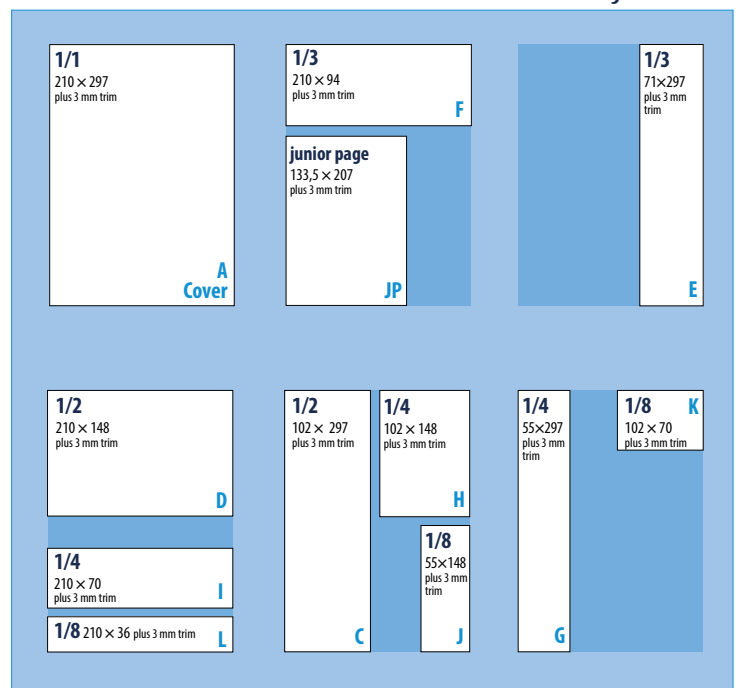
1/1
210 × 297
plus 3 mm trim

A
Cover

1/3
210 × 94
plus 3 mm trim

F

junior page
133,5 × 207
plus 3 mm trim

JP

1/3
71×297
plus 3 mm trim

E

1/2
210 × 148
plus 3 mm trim

D

1/4
210 × 70
plus 3 mm trim

I

1/8 210 × 36 plus 3 mm trim

L

1/2
102 × 297
plus 3 mm trim

C

1/4
102 × 148
plus 3 mm trim

H

1/8
55×148
plus 3 mm trim

J

1/4
55×297
plus 3 mm trim

G

1/8
102 × 70
plus 3 mm trim

K